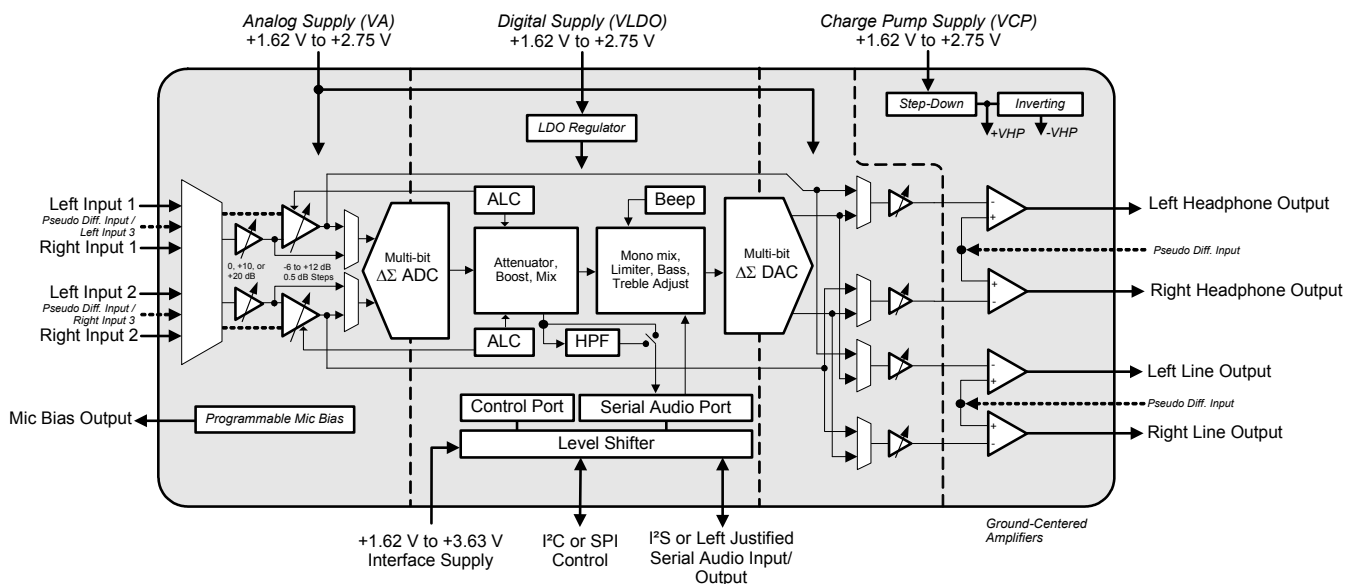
Analog Supply (VA)
+1.62 V to +2.75 V

Digital Supply (VLDO)
+1.62 V to +2.75 V

Charge Pump Supply (VCP)
+1.62 V to +2.75 V

Step-Down

Inverting

+VHP

-VHP

LDO Regulator

Left Input 1

Pseudo Diff. Input / Left Input 3

Right Input 1

Left Input 2

Pseudo Diff. Input / Right Input 3

Right Input 2

0, +10, or +20 dB

-6 to +12 dB 0.5 dB Steps

Multi-bit $\Delta\Sigma$ ADC

ALC

Attenuator, Boost, Mix

ALC

HPF

Beep

Mono mix, Limiter, Bass, Treble Adjust

Multi-bit $\Delta\Sigma$ DAC

Left Headphone Output

Pseudo Diff. Input

Right Headphone Output

Left Line Output

Pseudo Diff. Input

Right Line Output

Mic Bias Output

Programmable Mic Bias

Control Port

Serial Audio Port

Level Shifter

+1.62 V to +3.63 V Interface Supply

I²C or SPI Control

I²S or Left Justified Serial Audio Input/ Output

Ground-Centered Amplifiers